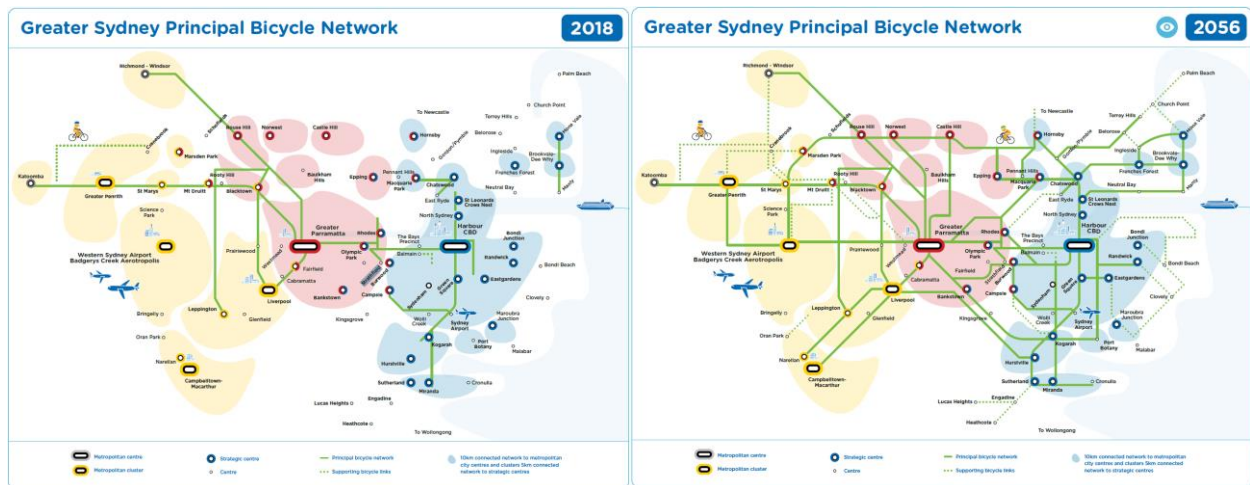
Greater Sydney Principal Bicycle Network

2018

Richmond - Windsor
Palm Beach
To Newcastle
Church Point
Terrey Hills
Castle Hill
Hornsby
Rouse Hill
Norwest
Belrose
Brookvale-Dee Why
Marsden Park
Katoomba
Greater Penrith
St Marys
Mt Druitt
Rooty Hill
Blacktown
Baulkham Hills
Epping
Macquarie Park
Chatswood
Frenchs Forest
Neutral Bay
East Ryde
St Leonards Crows Nest
North Sydney
Science Park
Greater Parramatta
Harbour CBD
Western Sydney Airport Badgerys Creek Aerotropolis
Prairiewood
Olympic Park
Rhodes
The Bays Precinct
Bondi Junction
Balmain
Bondi Beach
Fairfield
Cabramatta
Randwick
Eastgardens
Liverpool
Bankstown
Burwood
Campsie
Kingsgrove
Leppington
Glenfield
Bringelly
Wolli Creek
Sydney Airport
Maroubra Junction
Clovelly
Oran Park
Narellan
Kogarah
Port Botany
Malabar
Campbelltown-Macarthur
Hurstville
Sutherland
Cronulla
Miranda
Engadine
Lucas Heights
Heathcote
To Wollongong

Metropolitan centre
Metropolitan cluster
Strategic centre
Centre
Principal bicycle network
Supporting bicycle links
10km connected network to metropolitan city centres and clusters 5km connected network to strategic centres

Greater Sydney Principal Bicycle Network

2056

Richmond - Windsor
Palm Beach
To Newcastle
Church Point
Terrey Hills
Castle Hill
Hornsby
Rouse Hill
Norwest
Belrose
Brookvale-Dee Why
Marsden Park
Katoomba
Greater Penrith
St Marys
Mt Druitt
Rooty Hill
Blacktown
Baulkham Hills
Epping
Macquarie Park
Chatswood
Frenchs Forest
Neutral Bay
East Ryde
St Leonards Crows Nest
North Sydney
Science Park
Greater Parramatta
Harbour CBD
Western Sydney Airport Badgerys Creek Aerotropolis
Prairiewood
Olympic Park
Rhodes
The Bays Precinct
Bondi Junction
Balmain
Bondi Beach
Fairfield
Cabramatta
Randwick
Eastgardens
Liverpool
Bankstown
Burwood
Campsie
Kingsgrove
Leppington
Glenfield
Bringelly
Wolli Creek
Sydney Airport
Maroubra Junction
Clovelly
Oran Park
Narellan
Kogarah
Port Botany
Malabar
Campbelltown-Macarthur
Hurstville
Sutherland
Cronulla
Miranda
Engadine
Lucas Heights
Heathcote
To Wollongong

Metropolitan centre
Metropolitan cluster
Strategic centre
Centre
Principal bicycle network
Supporting bicycle links
10km connected network to metropolitan city centres and clusters 5km connected network to strategic centres